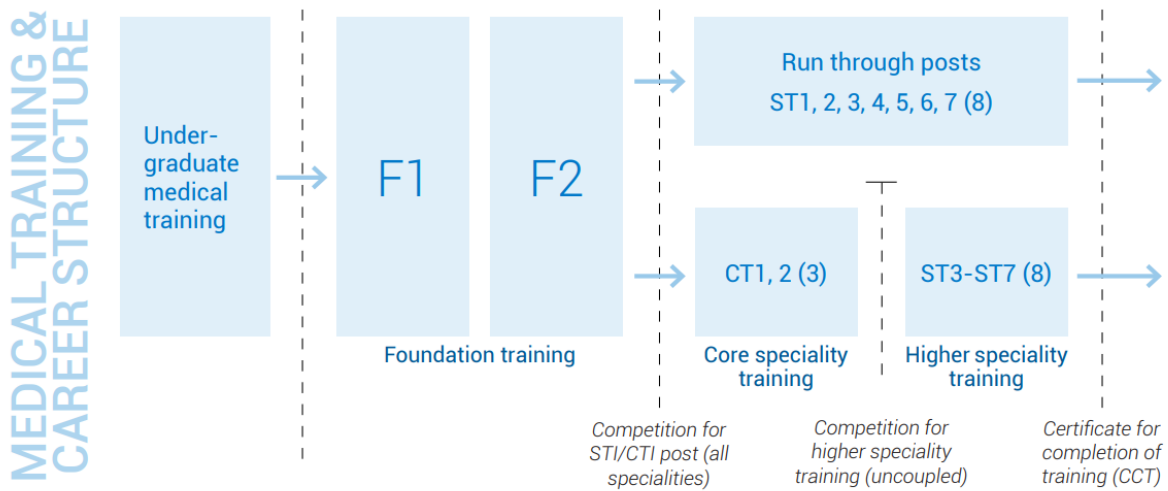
MEDICAL TRAINING & CAREER STRUCTURE

Undergraduate medical training

F1

F2

Foundation training

Run through posts
ST1, 2, 3, 4, 5, 6, 7 (8)

CT1, 2 (3)

Core speciality training

ST3-ST7 (8)

Higher speciality training

Competition for STI/CTI post (all specialities)

Competition for higher speciality training (uncoupled)

Certificate for completion of training (CCT)